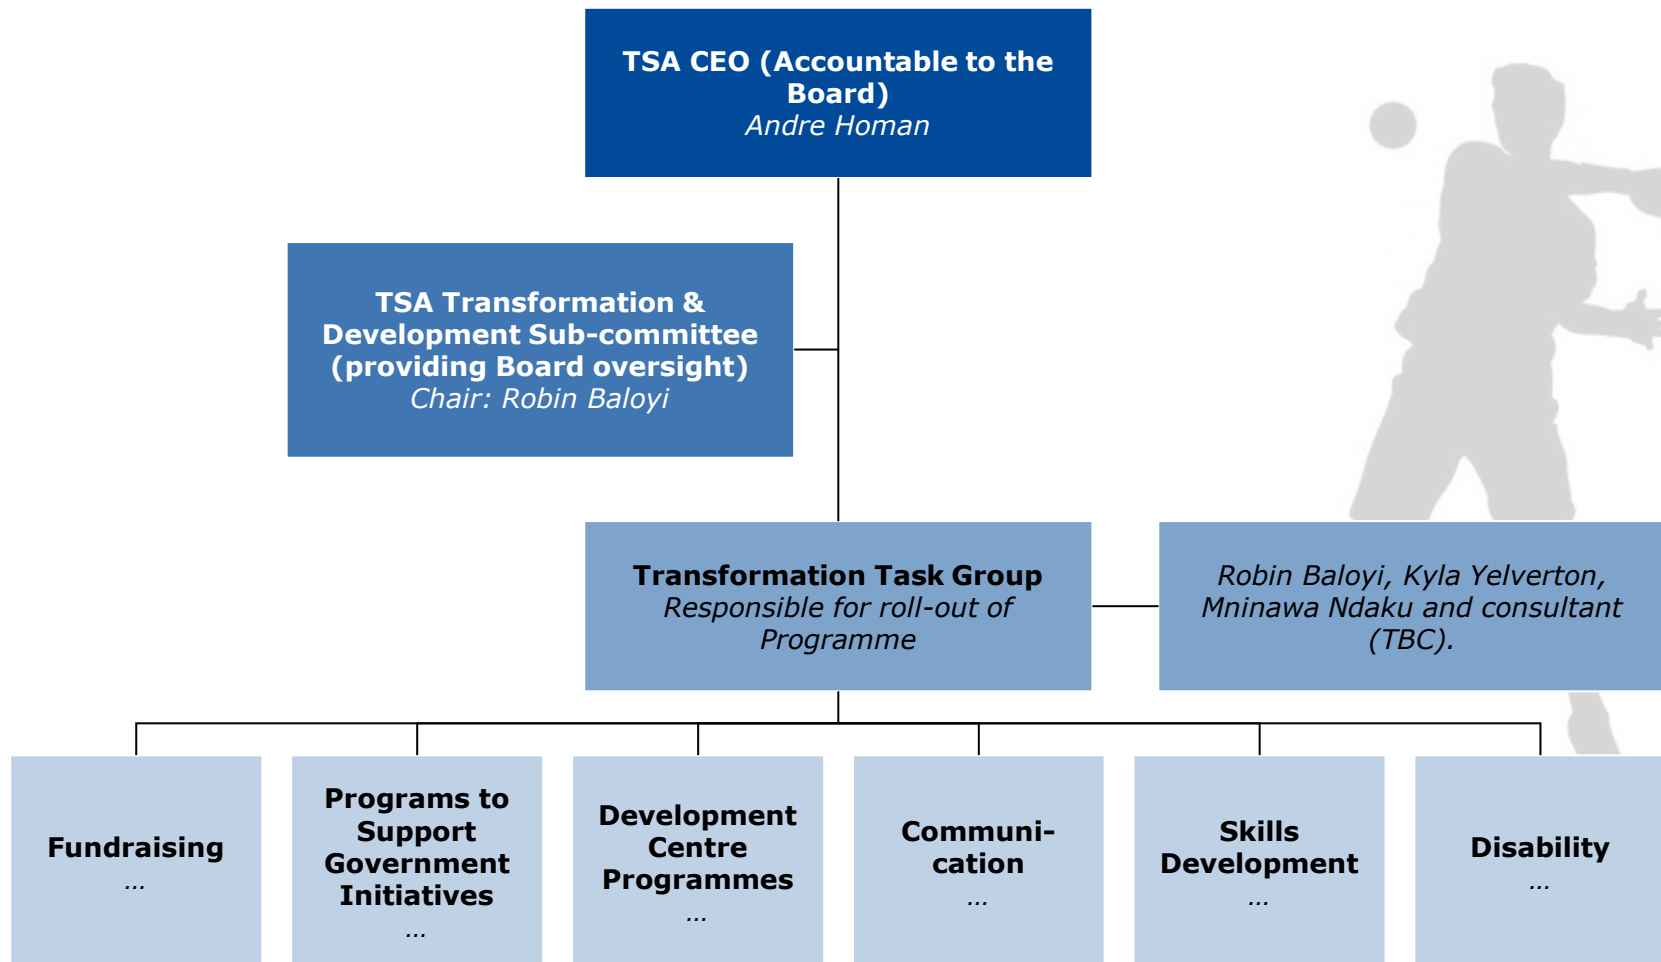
TSA CEO (Accountable to the Board)
Andre Homan

TSA Transformation & Development Sub-committee (providing Board oversight)
Chair: Robin Baloyi

Transformation Task Group
Responsible for roll-out of Programme

Robin Baloyi, Kyla Yelverton, Mninawa Ndaku and consultant (TBC).

Fundraising
…

Programs to Support Government Initiatives
…

Development Centre Programmes
…

Communi-cation
…

Skills Development
…

Disability
…